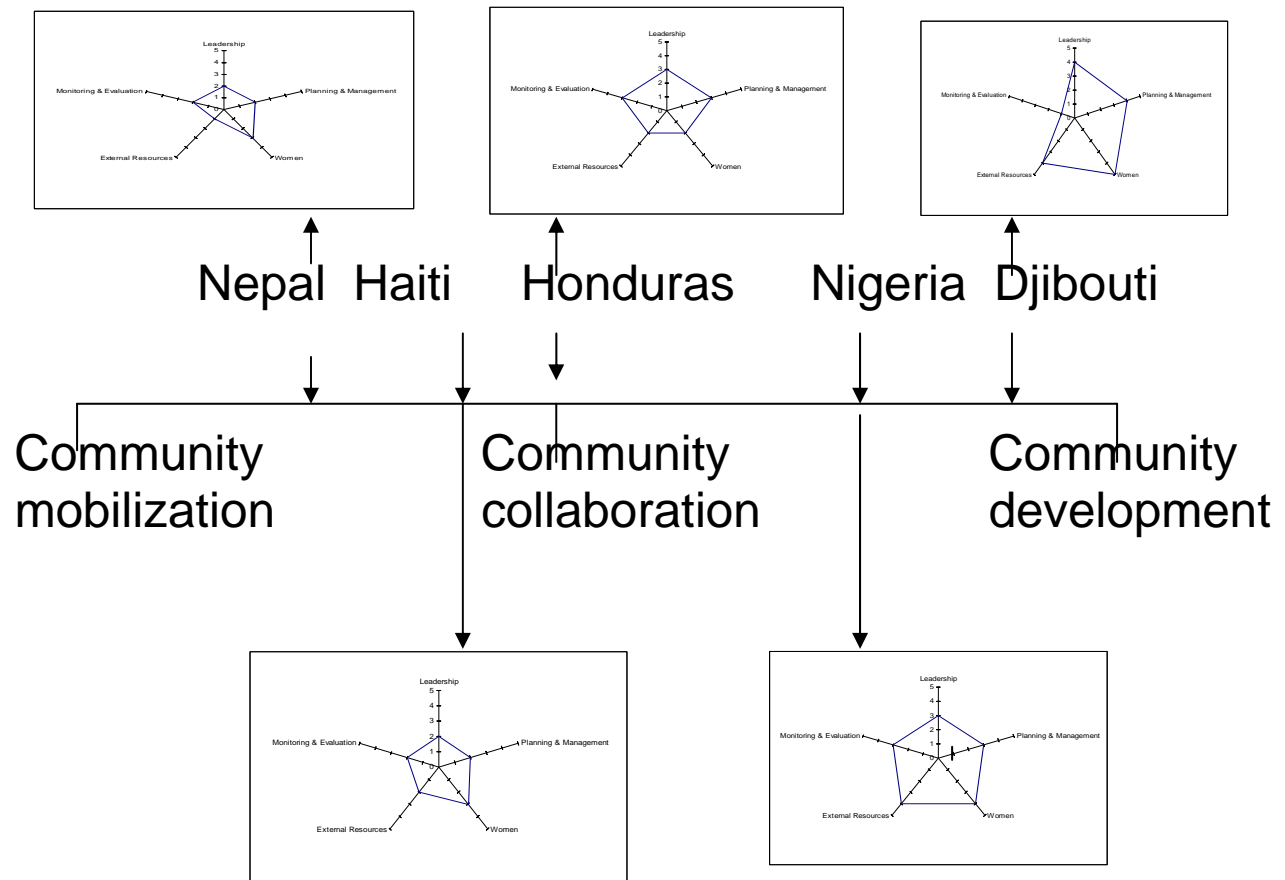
Leadership
5
4
3
2
1
0
Planning & Management
Women
External Resources
Monitoring & Evaluation

Leadership
5
4
3
2
1
0
Planning & Management
Women
External Resources
Monitoring & Evaluation

Leadership
5
4
3
2
1
0
Planning & Management
Women
External Resources
Monitoring & Evaluation

Nepal Haiti Honduras Nigeria Djibouti

Community mobilization

Community collaboration

Community development

Leadership
5
4
3
2
1
0
Planning & Management
Women
External Resources
Monitoring & Evaluation

Leadership
5
4
3
2
1
0
Planning & Management
Women
External Resources
Monitoring & Evaluation